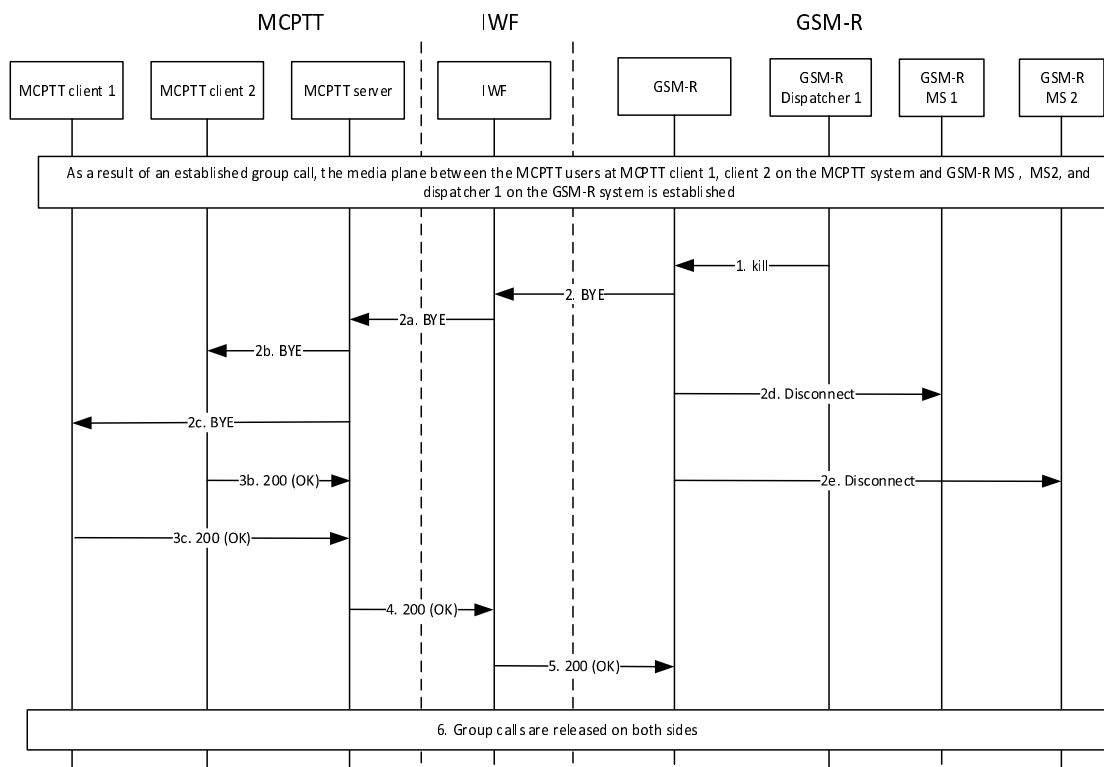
MCPTT

IWF

GSM-R

MCPTT client 1

MCPTT client 2

MCPTT server

IWF

GSM-R

GSM-R Dispatcher 1

GSM-R MS 1

GSM-R MS 2

As a result of an established group call, the media plane between the MCPTT users at MCPTT client 1, client 2 on the MCPTT system and GSM-R MS , MS2, and dispatcher 1 on the GSM-R system is established

1. kill

2. BYE

2a. BYE

2b. BYE

2d. Disconnect

2c. BYE

3b. 200 (OK)

2e. Disconnect

3c. 200 (OK)

4. 200 (OK)

5. 200 (OK)

6. Group calls are released on both sides